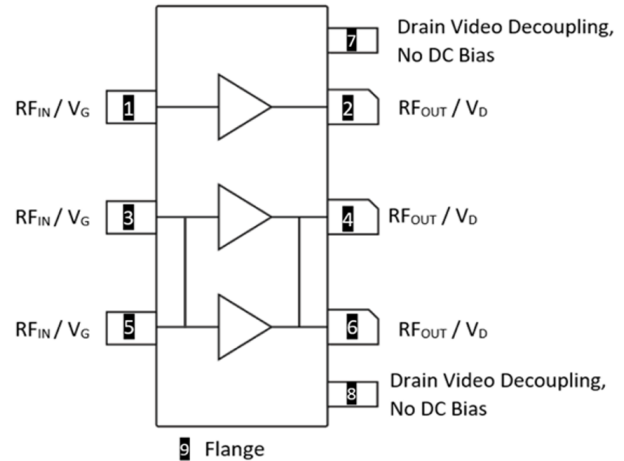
7 Drain Video Decoupling, No DC Bias

$RF_{IN}$ / $V_G$ 1

2 $RF_{OUT}$ / $V_D$

$RF_{IN}$ / $V_G$ 3

4 $RF_{OUT}$ / $V_D$

$RF_{IN}$ / $V_G$ 5

6 $RF_{OUT}$ / $V_D$

8 Drain Video Decoupling, No DC Bias

9 Flange